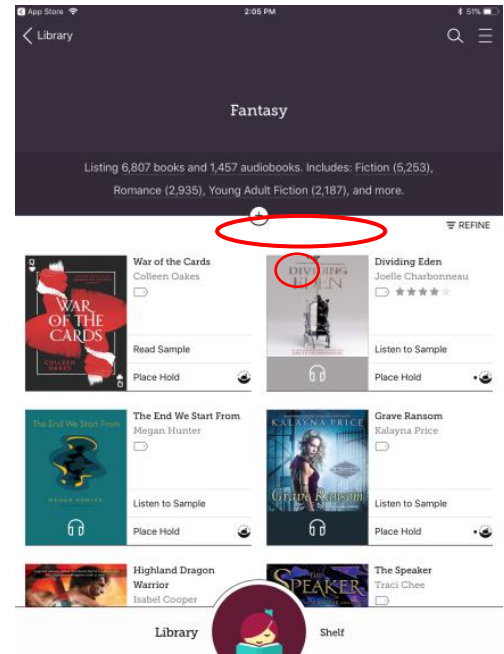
App Store 2:05 PM 51%

Library

Fantasy

Listing 6,807 books and 1,457 audiobooks. Includes: Fiction (5,253), Romance (2,935), Young Adult Fiction (2,187), and more.

REFINE

WAR OF THE CARDS COLLEEN OAKES

War of the Cards
Colleen Oakes
Read Sample
Place Hold

DIVIDING EDEN JOELLE CHARBONNEAU

Dividing Eden
Joelle Charbonneau
Listen to Sample
Place Hold

The End We Start From MEGAN HUNTER

The End We Start From
Megan Hunter
Listen to Sample
Place Hold

KALAYNA PRICE Grave Ransom

Grave Ransom
Kalayna Price
Listen to Sample
Place Hold

Highland Dragon Warrior
Isabel Cooper

SPEAKER

The Speaker
Traci Chee

Library
Shelf